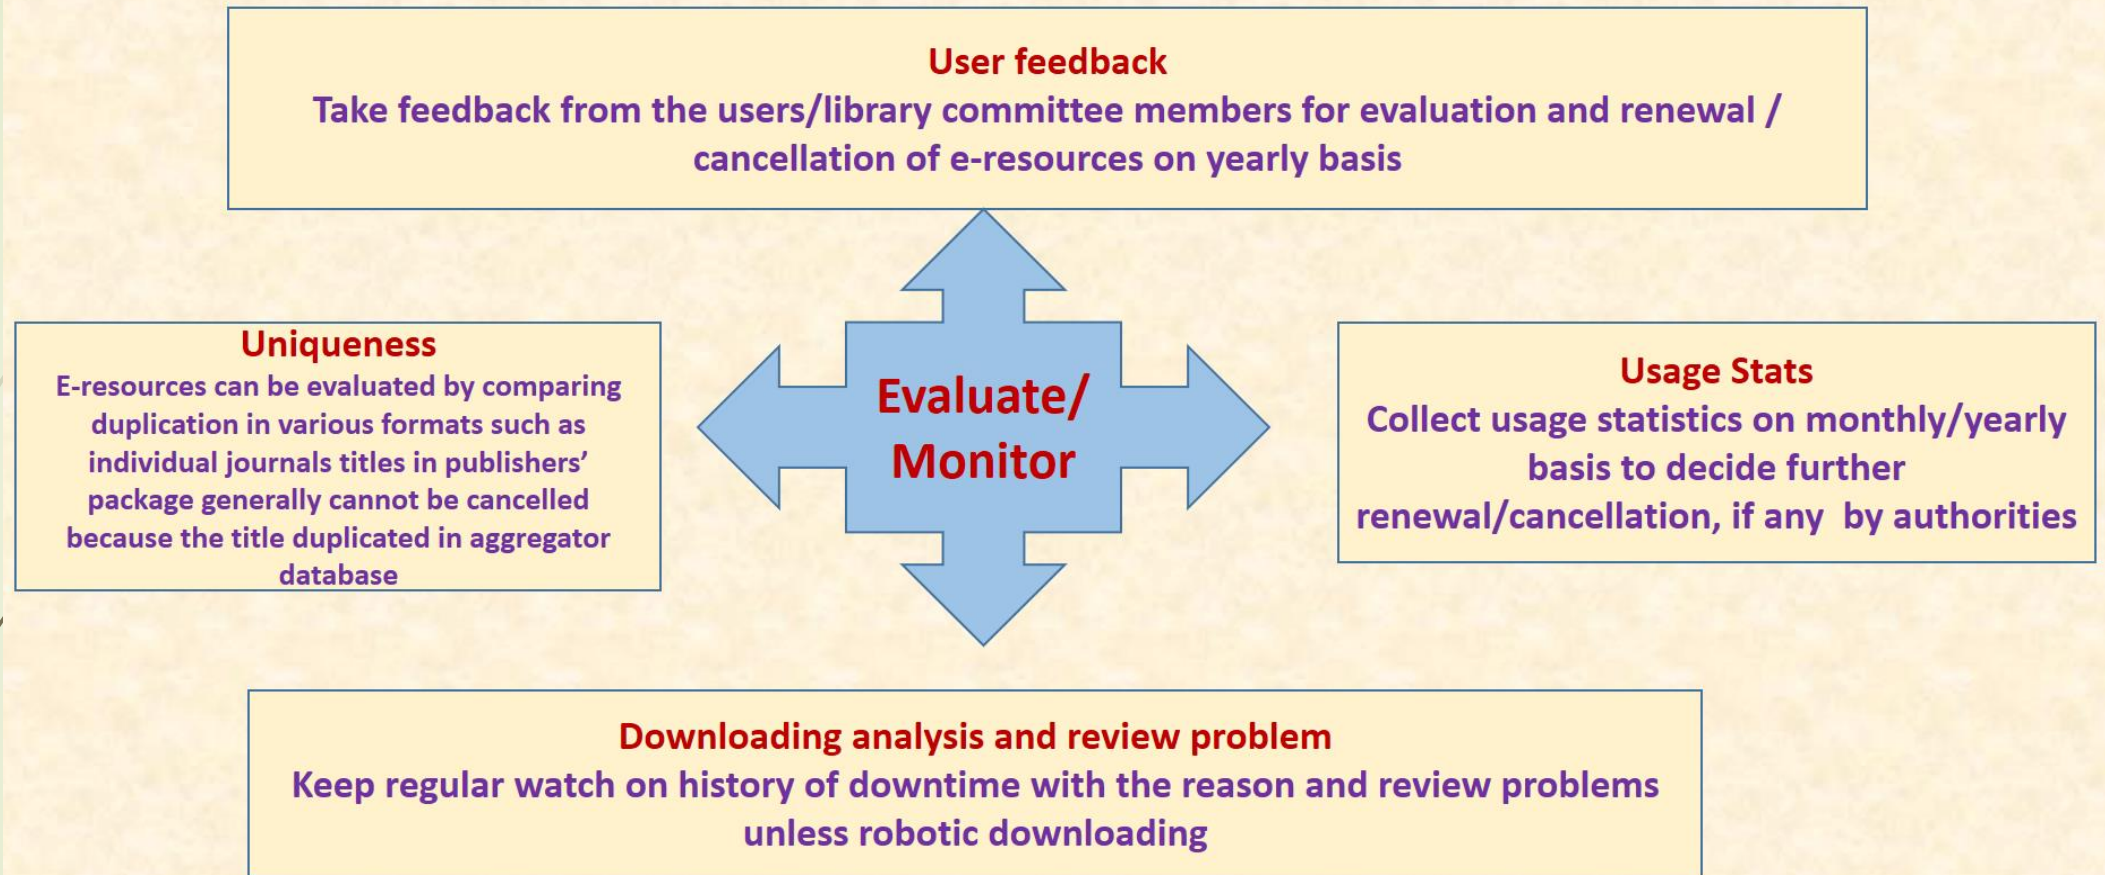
User feedback
Take feedback from the users/library committee members for evaluation and renewal / cancellation of e-resources on yearly basis

Uniqueness
E-resources can be evaluated by comparing duplication in various formats such as individual journals titles in publishers' package generally cannot be cancelled because the title duplicated in aggregator database

Evaluate/ Monitor

Usage Stats
Collect usage statistics on monthly/yearly basis to decide further renewal/cancellation, if any by authorities

Downloading analysis and review problem
Keep regular watch on history of downtime with the reason and review problems unless robotic downloading